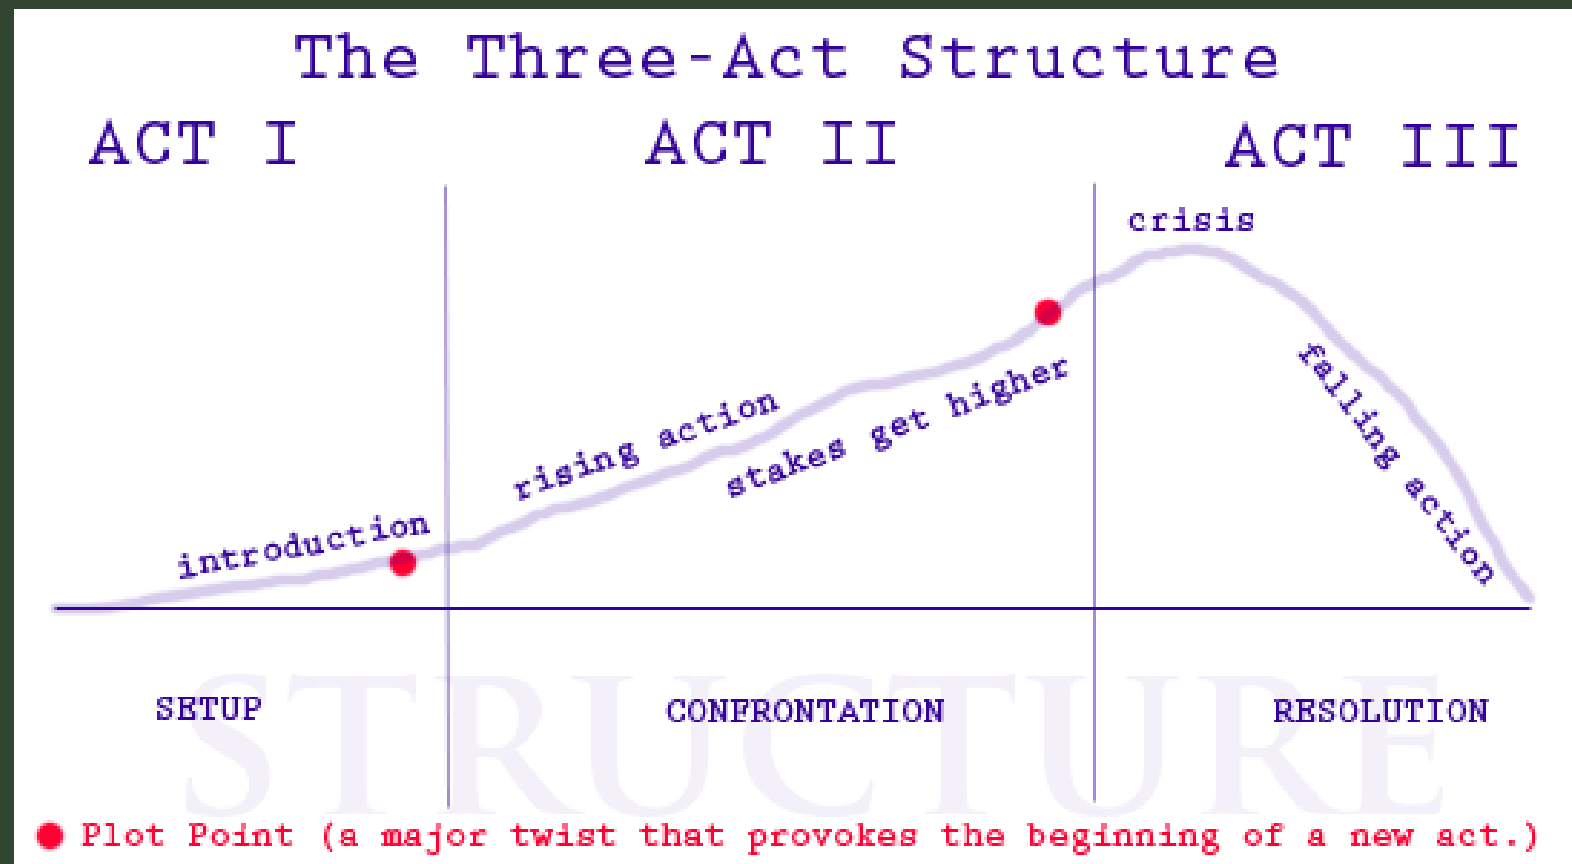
The Three-Act Structure

ACT I

ACT II

ACT III

crisis

rising action

stakes get higher

introduction

falling action

STRUCTURE

SETUP

CONFRONTATION

RESOLUTION

Plot Point (a major twist that provokes the beginning of a new act.)